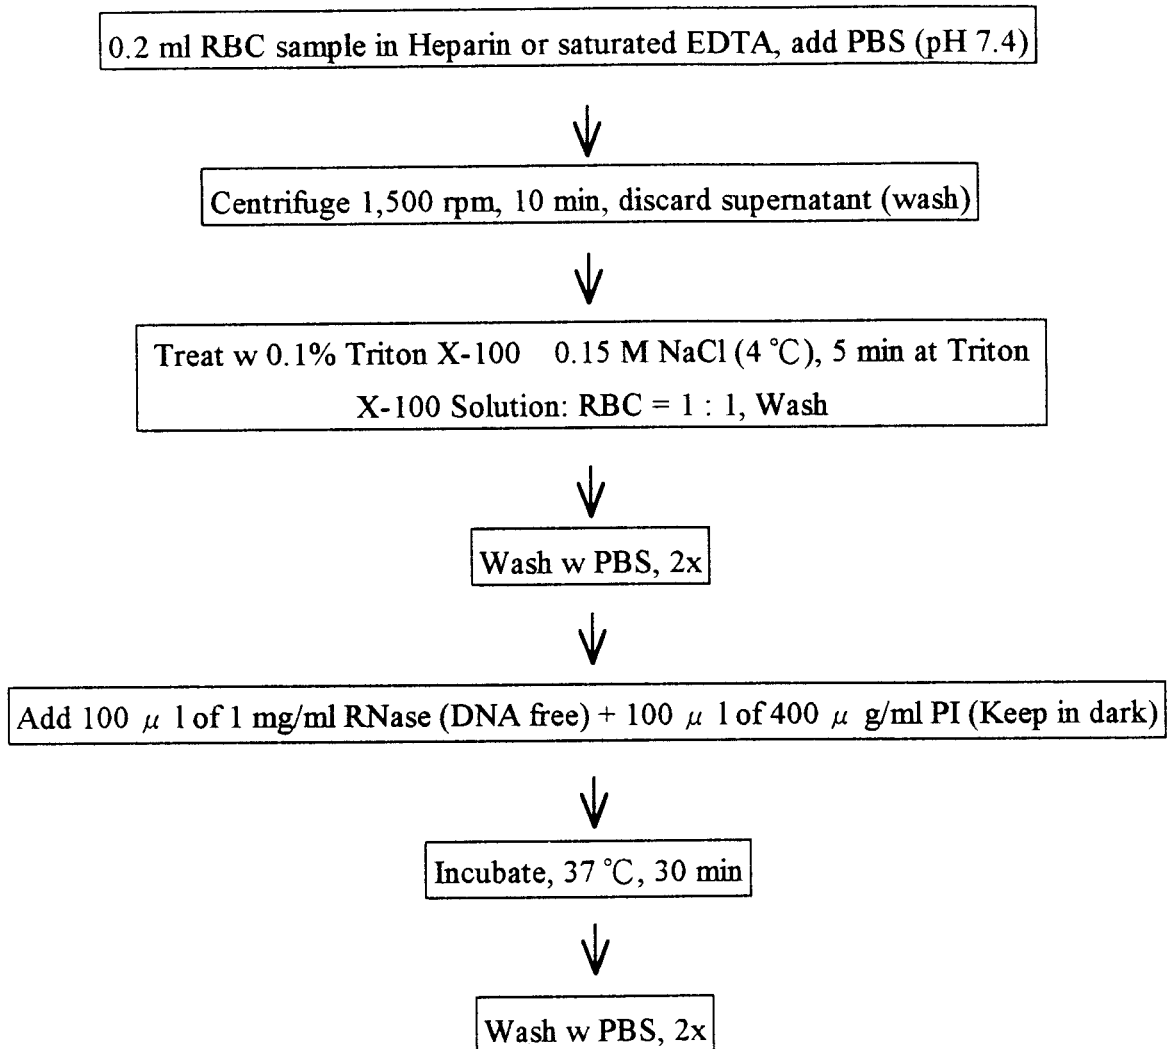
0.2 ml RBC sample in Heparin or saturated EDTA, add PBS (pH 7.4)

Centrifuge 1,500 rpm, 10 min, discard supernatant (wash)

Treat w 0.1% Triton X-100 0.15 M NaCl (4 ℃), 5 min at Triton X-100 Solution: RBC = 1 : 1, Wash

Wash w PBS, 2x

Add 100 $\mu$ l of 1 mg/ml RNase (DNA free) + 100 $\mu$ l of 400 $\mu$ g/ml PI (Keep in dark)

Incubate, 37 ℃, 30 min

Wash w PBS, 2x